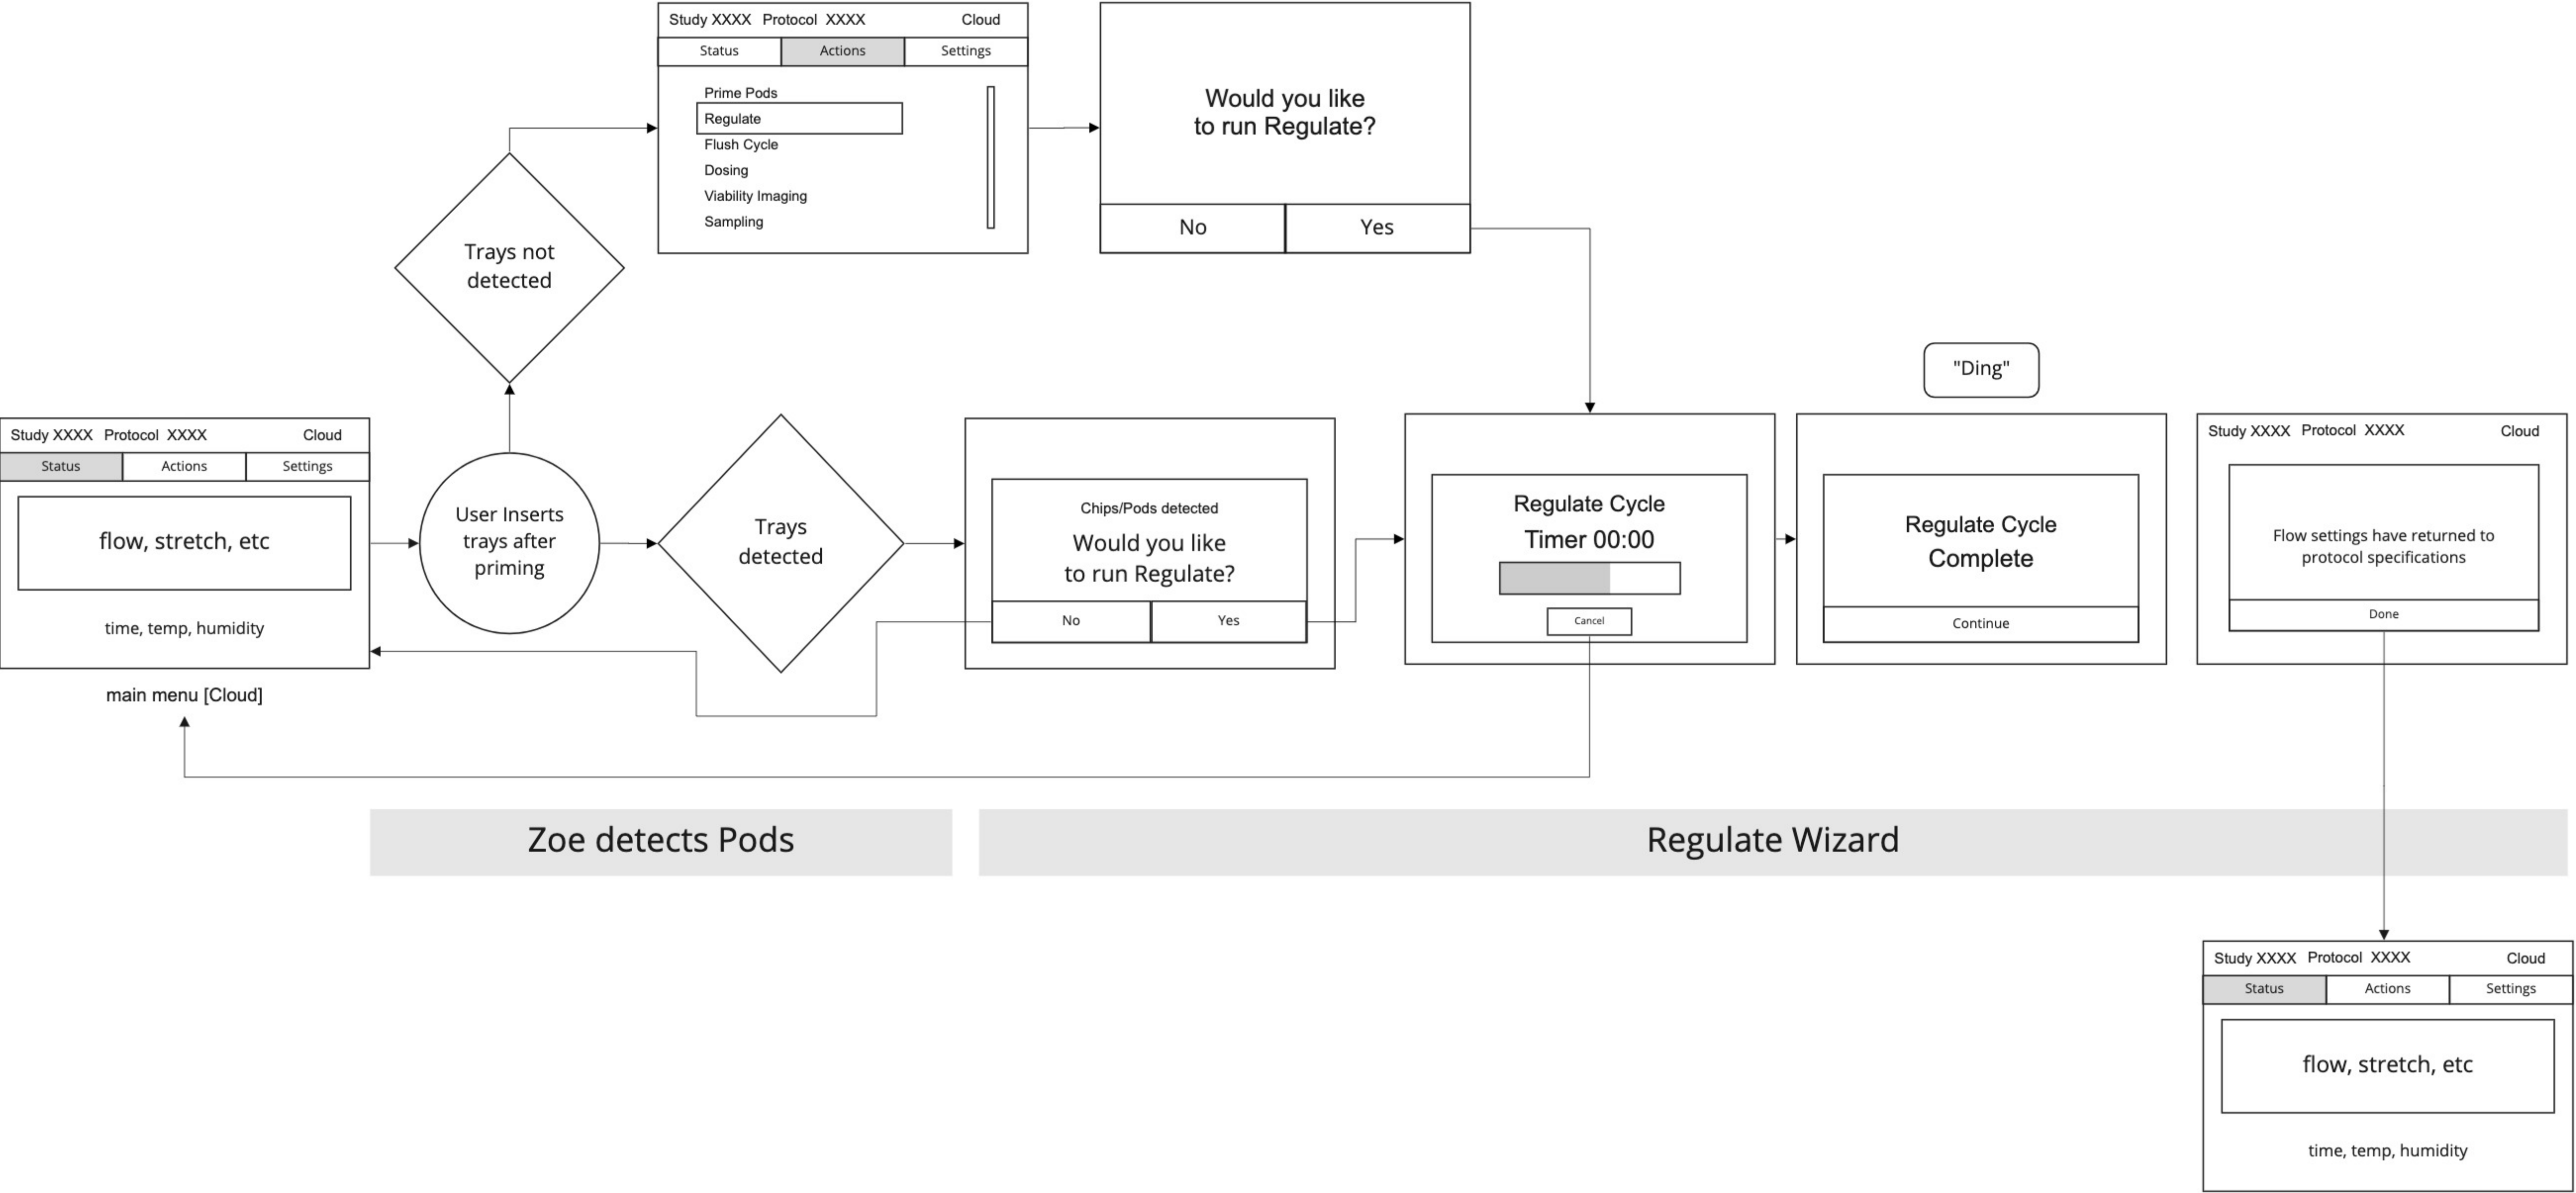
Study XXXX Protocol XXXX Cloud

Status Actions Settings

Prime Pods
Regulate
Flush Cycle
Dosing
Viability Imaging
Sampling

Would you like to run Regulate?

No Yes

Trays not detected

"Ding"

Study XXXX Protocol XXXX Cloud

Status Actions Settings

flow, stretch, etc

time, temp, humidity

main menu [Cloud]

User Inserts trays after priming

Trays detected

Chips/Pods detected

Would you like to run Regulate?

No Yes

Regulate Cycle

Timer 00:00

Cancel

Regulate Cycle Complete

Continue

Study XXXX Protocol XXXX Cloud

Flow settings have returned to protocol specifications

Done

Zoe detects Pods

Regulate Wizard

Study XXXX Protocol XXXX Cloud

Status Actions Settings

flow, stretch, etc

time, temp, humidity